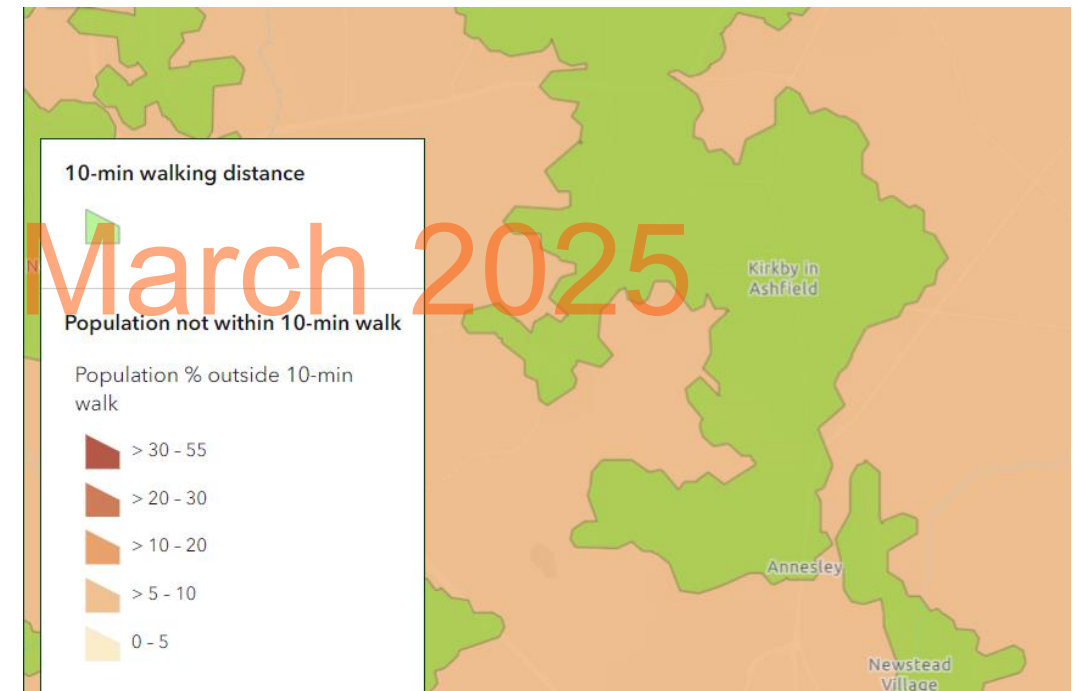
10-min walking distance

March 2025

Population not within 10-min walk

Population % outside 10-min walk

> 30 - 55

> 20 - 30

> 10 - 20

> 5 - 10

0 - 5

Kirkby in Ashfield

Annesley

Newstead Village